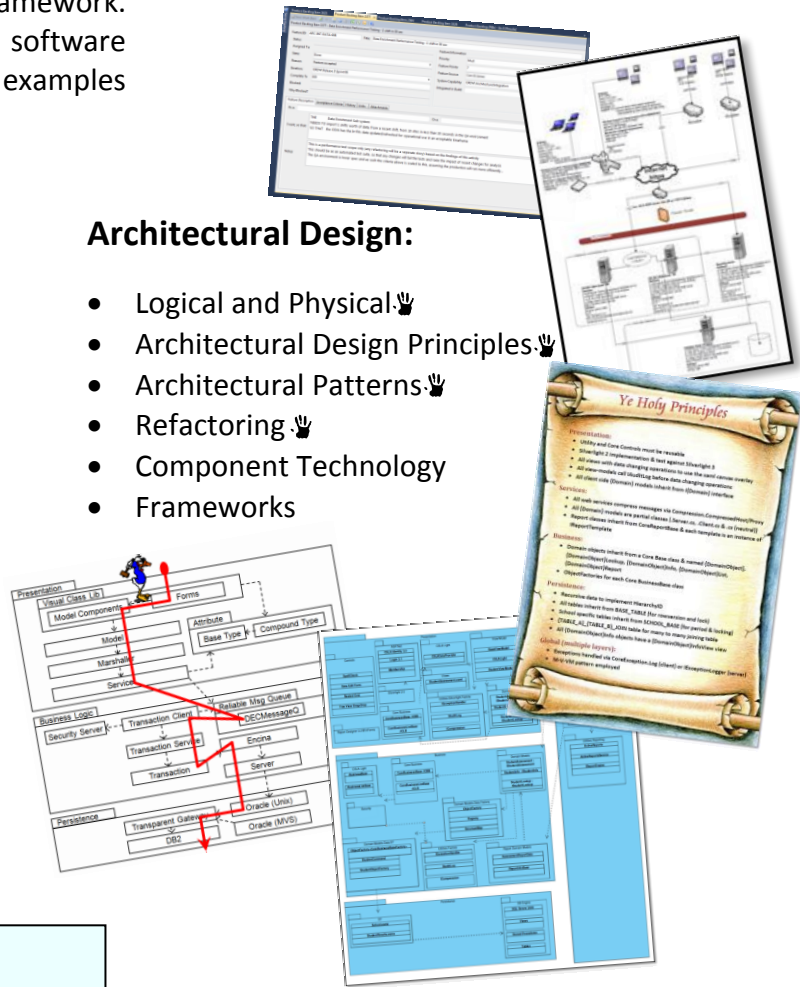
amework.
software
examples

Architectural Design:

- Logical and Physical
- Architectural Design Principles
- Architectural Patterns
- Refactoring
- Component Technology
- Frameworks

Ye Holy Principles

Presentation:
Utility and Core Controls must be reusable
Silverlight 2 implementation & test against Silverlight 3
All views with data changing operations to use the semi canvas overlay
All view models call IAuditLog before data changing operations
All client side (Domain) models inherit from I(Domain) interface

Services:
All web services compress messages via Compression.CompressedHost/Proxy
All (Domain) models are partial classes [.Server.cs, .Client.cs & .cs (neutral)]
Report classes inherit from CoreReportBase & each template is an instance of IReportTemplate

Business:
Domain objects inherit from a Core Base class & named [(Domain)Object], [(Domain)Object]Lookup, [(Domain)Object]Info, [(Domain)Object]List, [(Domain)Object]Report
ObjectFactories for each Core BusinessBase class

Persistence:
Recursive data to implement HierarchyID
All tables inherit from BASE_TABLE (for versioning and lock)
School specific tables inherit from SCHOOL_BASE (for period & locking)
[TABLE_A]_[TABLE_B]_JOIN table for many to many joining table
All [Domain]Object]Info objects have a [Domain]Object]InfoView view

Global (multiple layers):
Exceptions handled via CoreException.Log (client) or IExceptionLogger (server)
M-V-VM pattern employed

Presentation
Visual Class Lib
Model Components
Forms
Model
Marshaller
Service
Attribute
Base Type
Compound Type
Reliable Msg Queue
Business Logic
Security Server
Transaction Client
DECMessageQ
Transaction Service
Encina
Transaction
Server
Oracle (Unix)
Persistence
Transparent Gateway
Oracle (MVS)
DB2